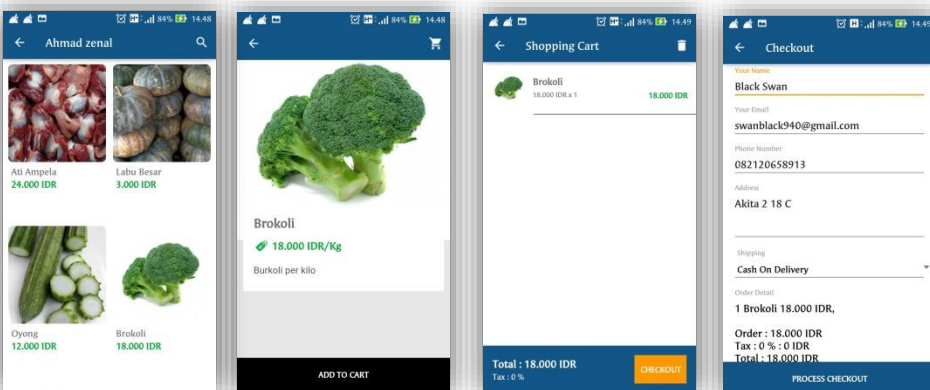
84% 14.48

Ahmad zenal

Ati Ampela
24.000 IDR

Labu Besar
3.000 IDR

Oyong
12.000 IDR

Brokoli
18.000 IDR

84% 14.48

Brokoli

18.000 IDR/Kg

Burkoli per kilo

ADD TO CART

84% 14.49

Shopping Cart

Brokoli
18.000 IDR x 1
18.000 IDR

Total : 18.000 IDR
Tax : 0 %

CHECKOUT

84% 14.49

Checkout

Your Name
Black Swan

Your Email
swanblack940@gmail.com

Phone Number
082120658913

Address
Akita 2 18 C

Shipping
Cash On Delivery

Order Detail
1 Brokoli 18.000 IDR,

Order : 18.000 IDR
Tax : 0 % : 0 IDR
Total : 18.000 IDR

PROCESS CHECKOUT